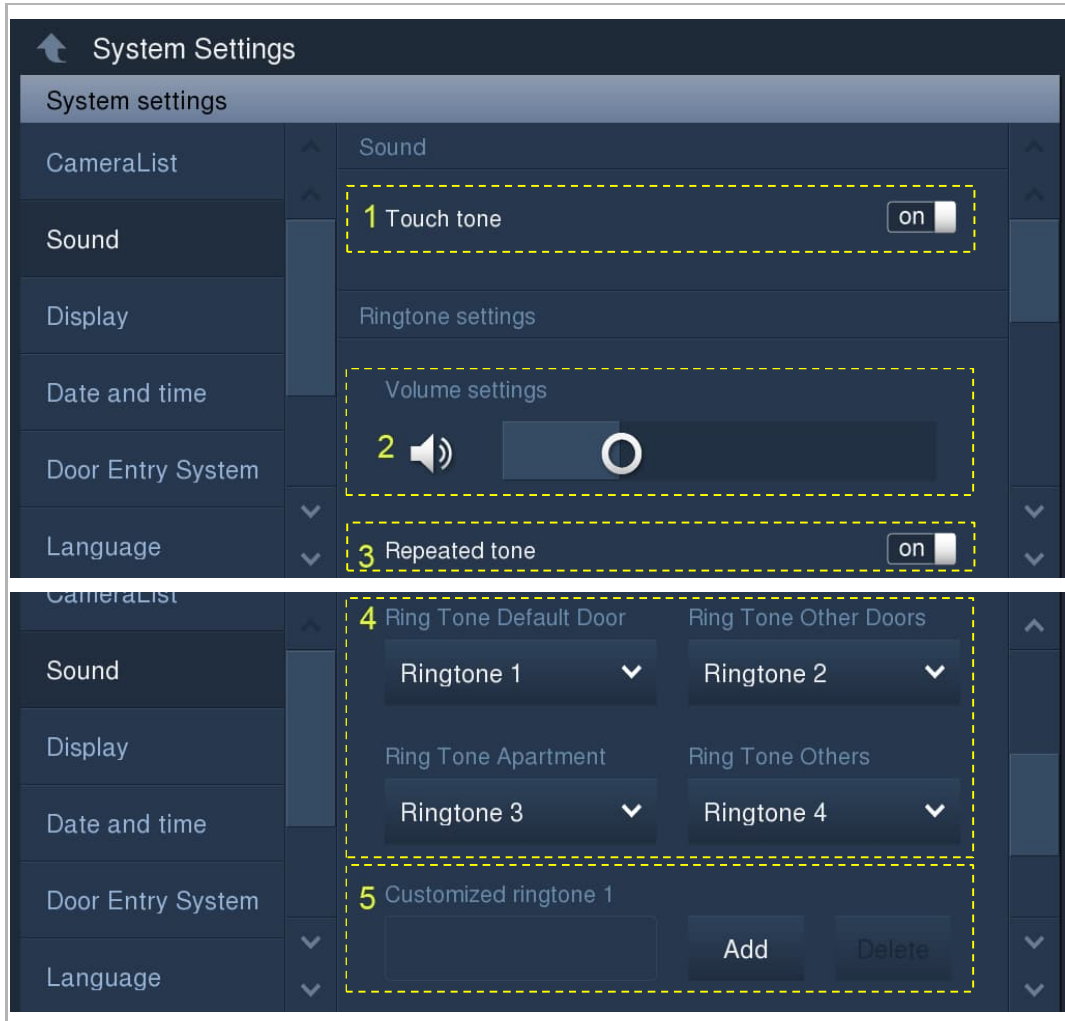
System Settings

System settings

CameraList

Sound

Display

Date and time

Door Entry System

Language

Sound

1 Touch tone on

Ringtone settings

Volume settings

2

3 Repeated tone on

CameraList

Sound

Display

Date and time

Door Entry System

Language

4 Ring Tone Default Door

Ringtone 1

Ring Tone Other Doors

Ringtone 2

Ring Tone Apartment

Ringtone 3

Ring Tone Others

Ringtone 4

5 Customized ringtone 1

Add

Delete